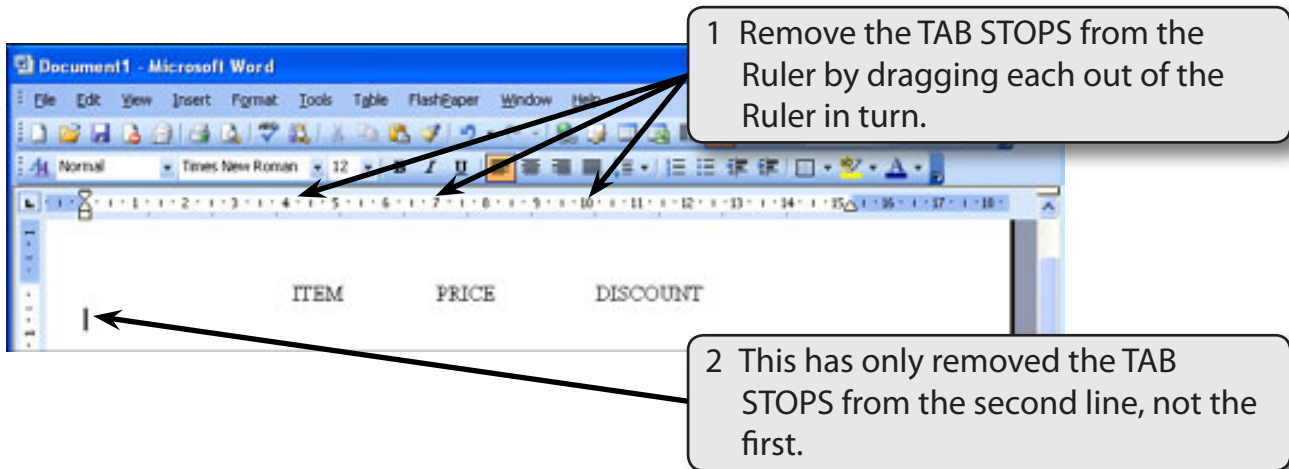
Document1 - Microsoft Word

File Edit View Insert Format Tools Table FlashPaper Window Help

Normal Times New Roman 12

1 Remove the TAB STOPS from the Ruler by dragging each out of the Ruler in turn.

ITEM PRICE DISCOUNT

2 This has only removed the TAB STOPS from the second line, not the first.